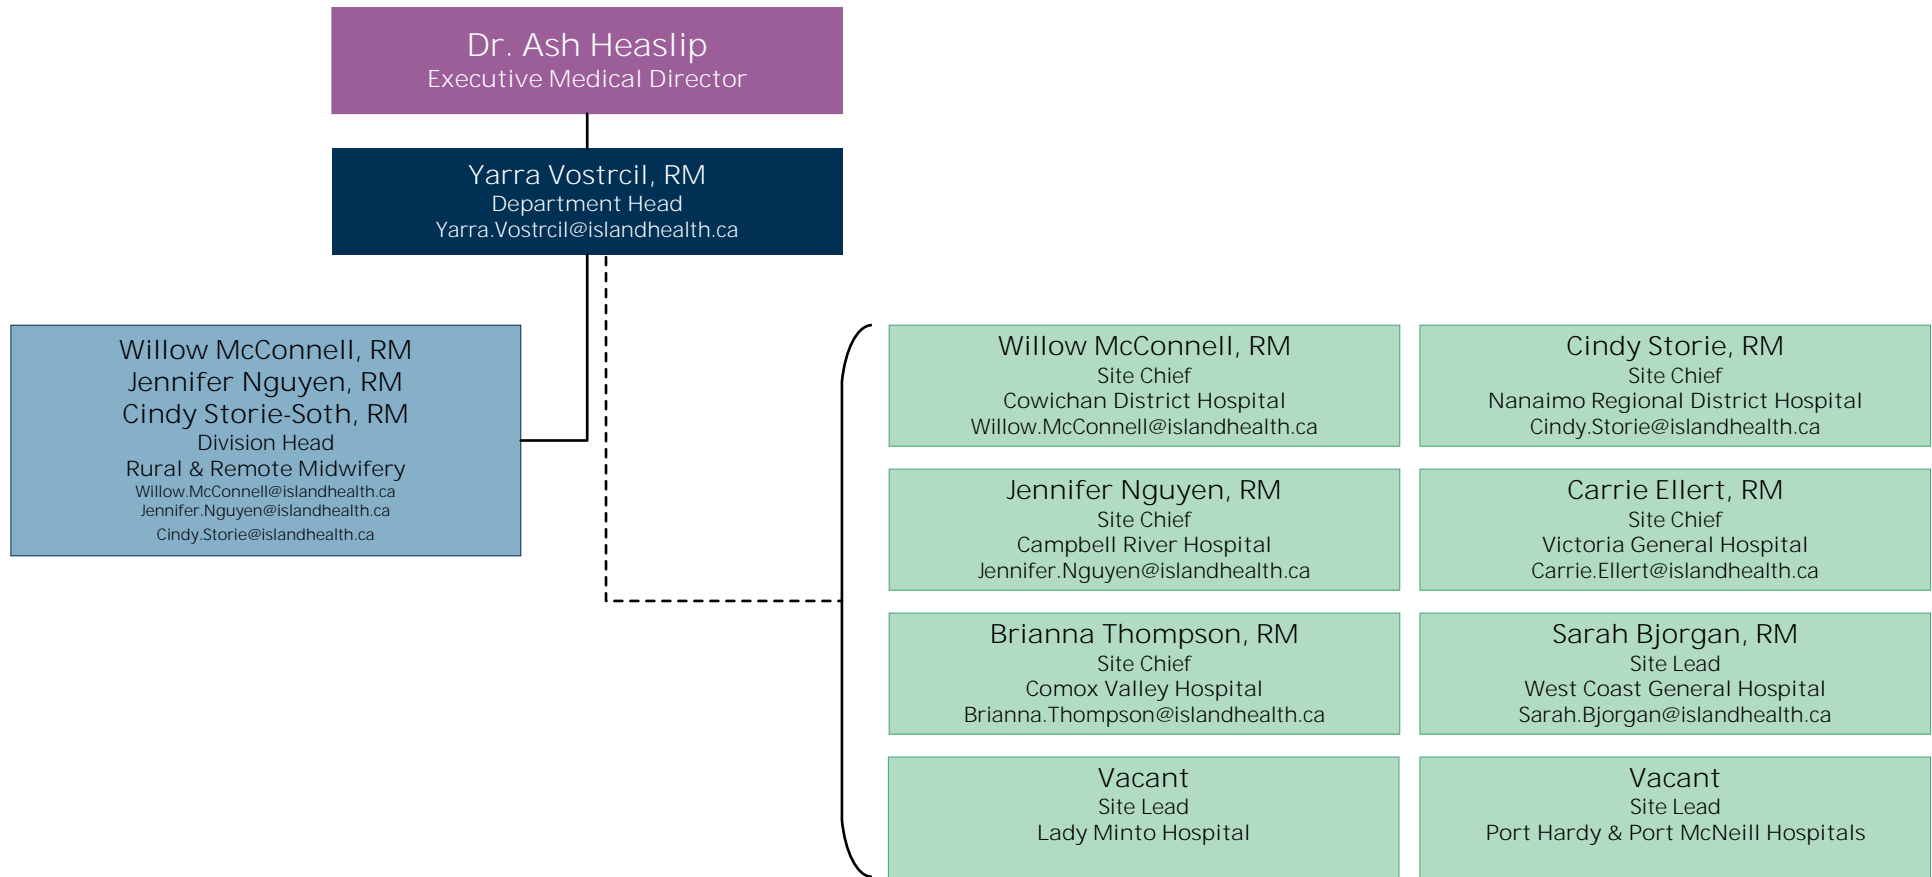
Dr. Ash Heaslip
Executive Medical Director

Yarra Vostrcil, RM
Department Head
Yarra.Vostrcil@islandhealth.ca

Willow McConnell, RM
Jennifer Nguyen, RM
Cindy Storie-Soth, RM
Division Head
Rural & Remote Midwifery
Willow.McConnell@islandhealth.ca
Jennifer.Nguyen@islandhealth.ca
Cindy.Storie@islandhealth.ca

Willow McConnell, RM
Site Chief
Cowichan District Hospital
Willow.McConnell@islandhealth.ca

Cindy Storie, RM
Site Chief
Nanaimo Regional District Hospital
Cindy.Storie@islandhealth.ca

Jennifer Nguyen, RM
Site Chief
Campbell River Hospital
Jennifer.Nguyen@islandhealth.ca

Carrie Ellert, RM
Site Chief
Victoria General Hospital
Carrie.Ellert@islandhealth.ca

Brianna Thompson, RM
Site Chief
Comox Valley Hospital
Brianna.Thompson@islandhealth.ca

Sarah Bjorgan, RM
Site Lead
West Coast General Hospital
Sarah.Bjorgan@islandhealth.ca

Vacant
Site Lead
Lady Minto Hospital

Vacant
Site Lead
Port Hardy & Port McNeill Hospitals